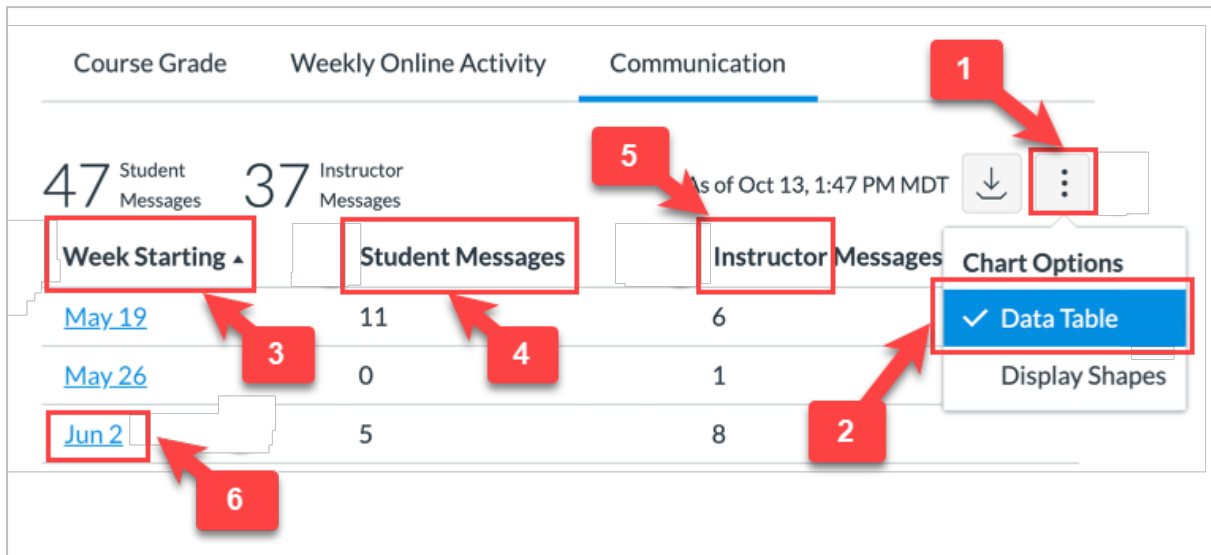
Course Grade Weekly Online Activity Communication

1

47 Student Messages 37 Instructor Messages

5

As of Oct 13, 1:47 PM MDT

| Week Starting ▲ | Student Messages | Instructor Messages |
|---|---|---|
| May 19 | 11 | 6 |
| May 26 | 0 | 1 |
| Jun 2 | 5 | 8 |

Chart Options
✓ Data Table
Display Shapes

3 4 2 6